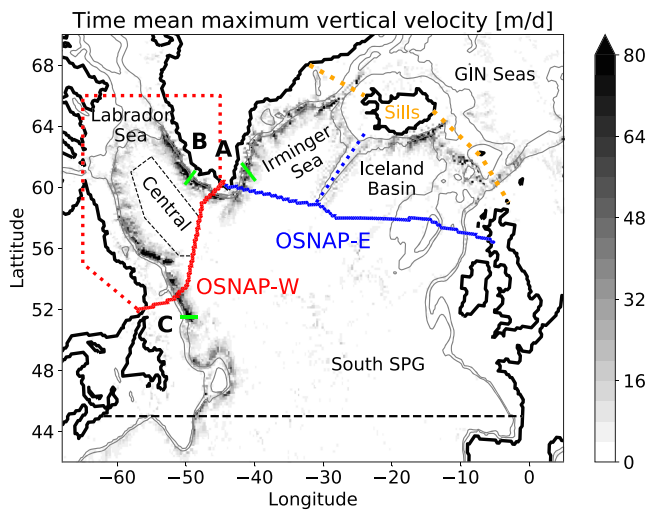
Time mean maximum vertical velocity [m/d]

Labrador Sea
B
A
Irminger Sea
Iceland Basin
Sills
GIN Seas
Central
OSNAP-E
OSNAP-W
C
South SPG

Lattitude
68
64
60
56
52
48
44

Longitude
−60
−50
−40
−30
−20
−10
0

80
64
48
32
16
0